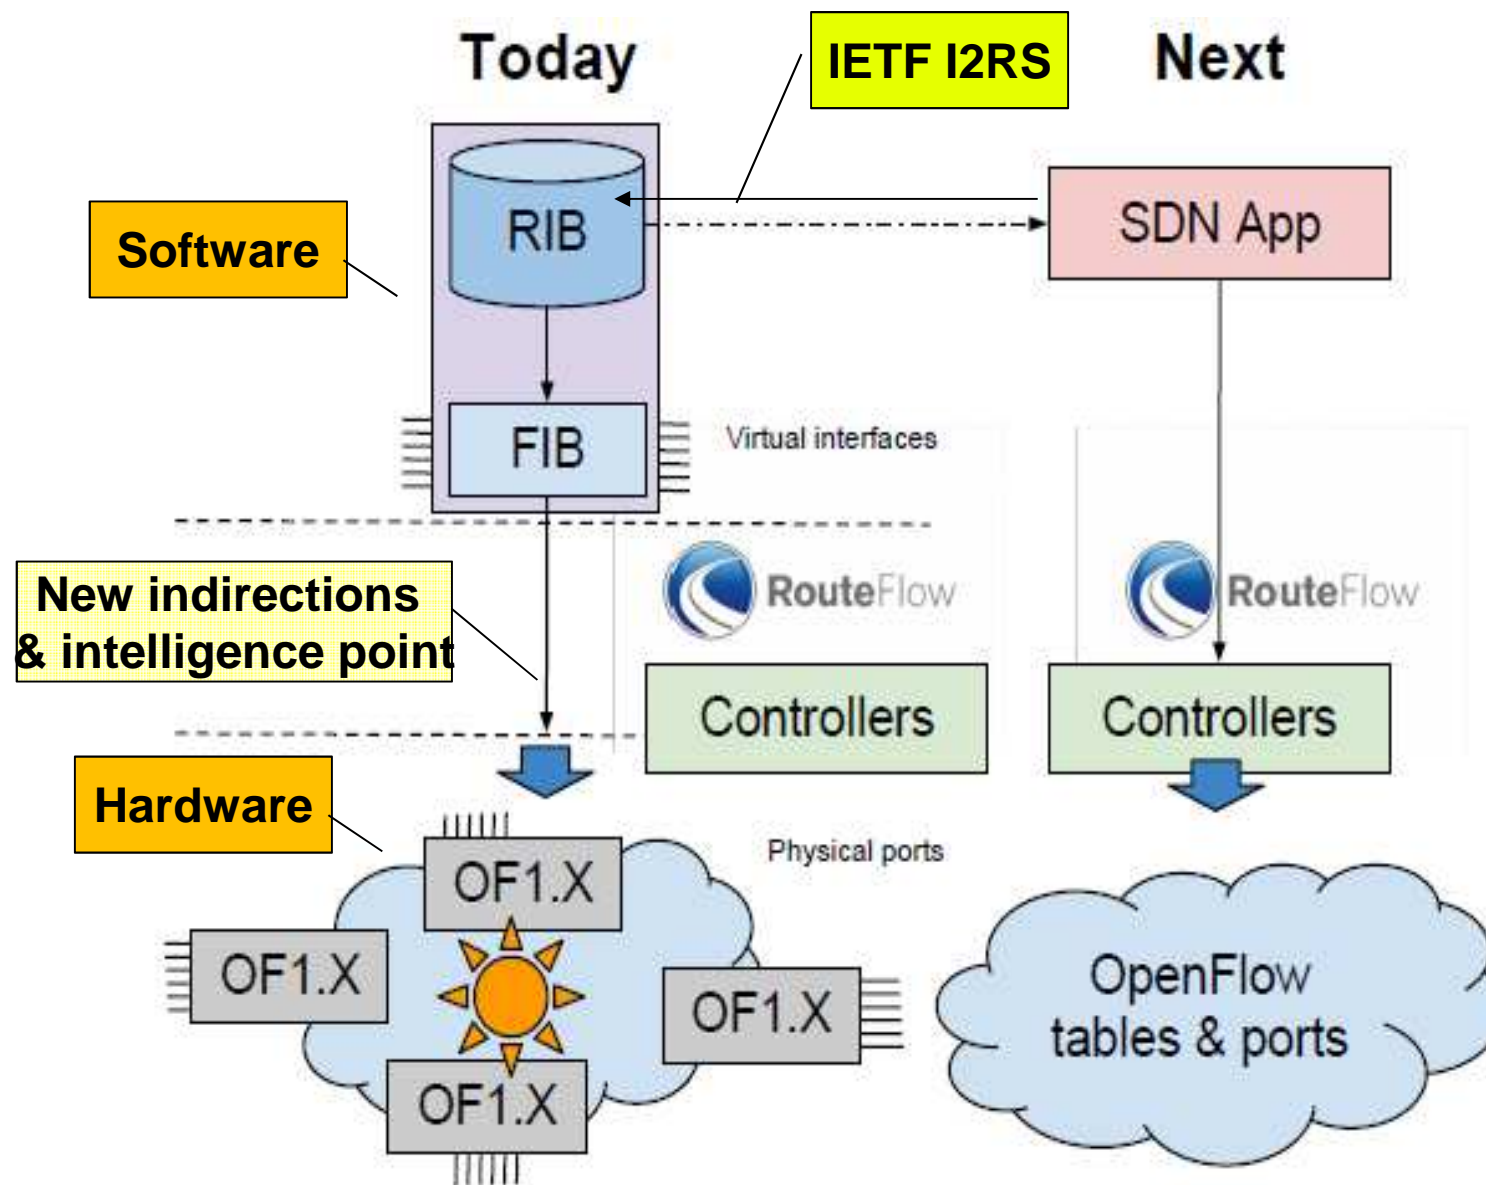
Today

IETF I2RS

Next

Software

RIB

SDN App

FIB

Virtual interfaces

New indirections & intelligence point

RouteFlow

RouteFlow

Controllers

Controllers

Hardware

Physical ports

OF1.X

OF1.X

OF1.X

OF1.X

OpenFlow tables & ports